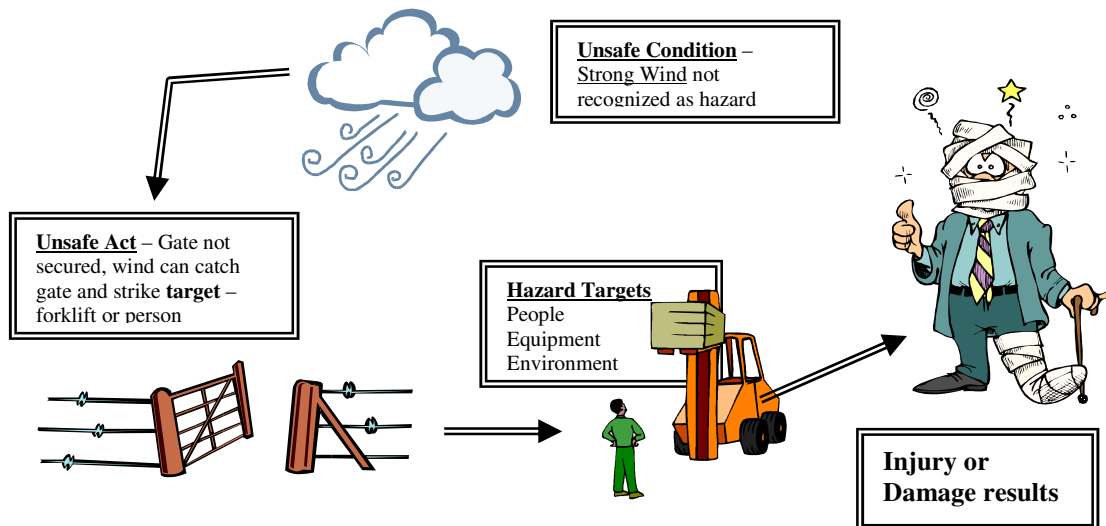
Unsafe Condition – Strong Wind not recognized as hazard

Unsafe Act – Gate not secured, wind can catch gate and strike target – forklift or person

Hazard Targets
People
Equipment
Environment

Injury or Damage results